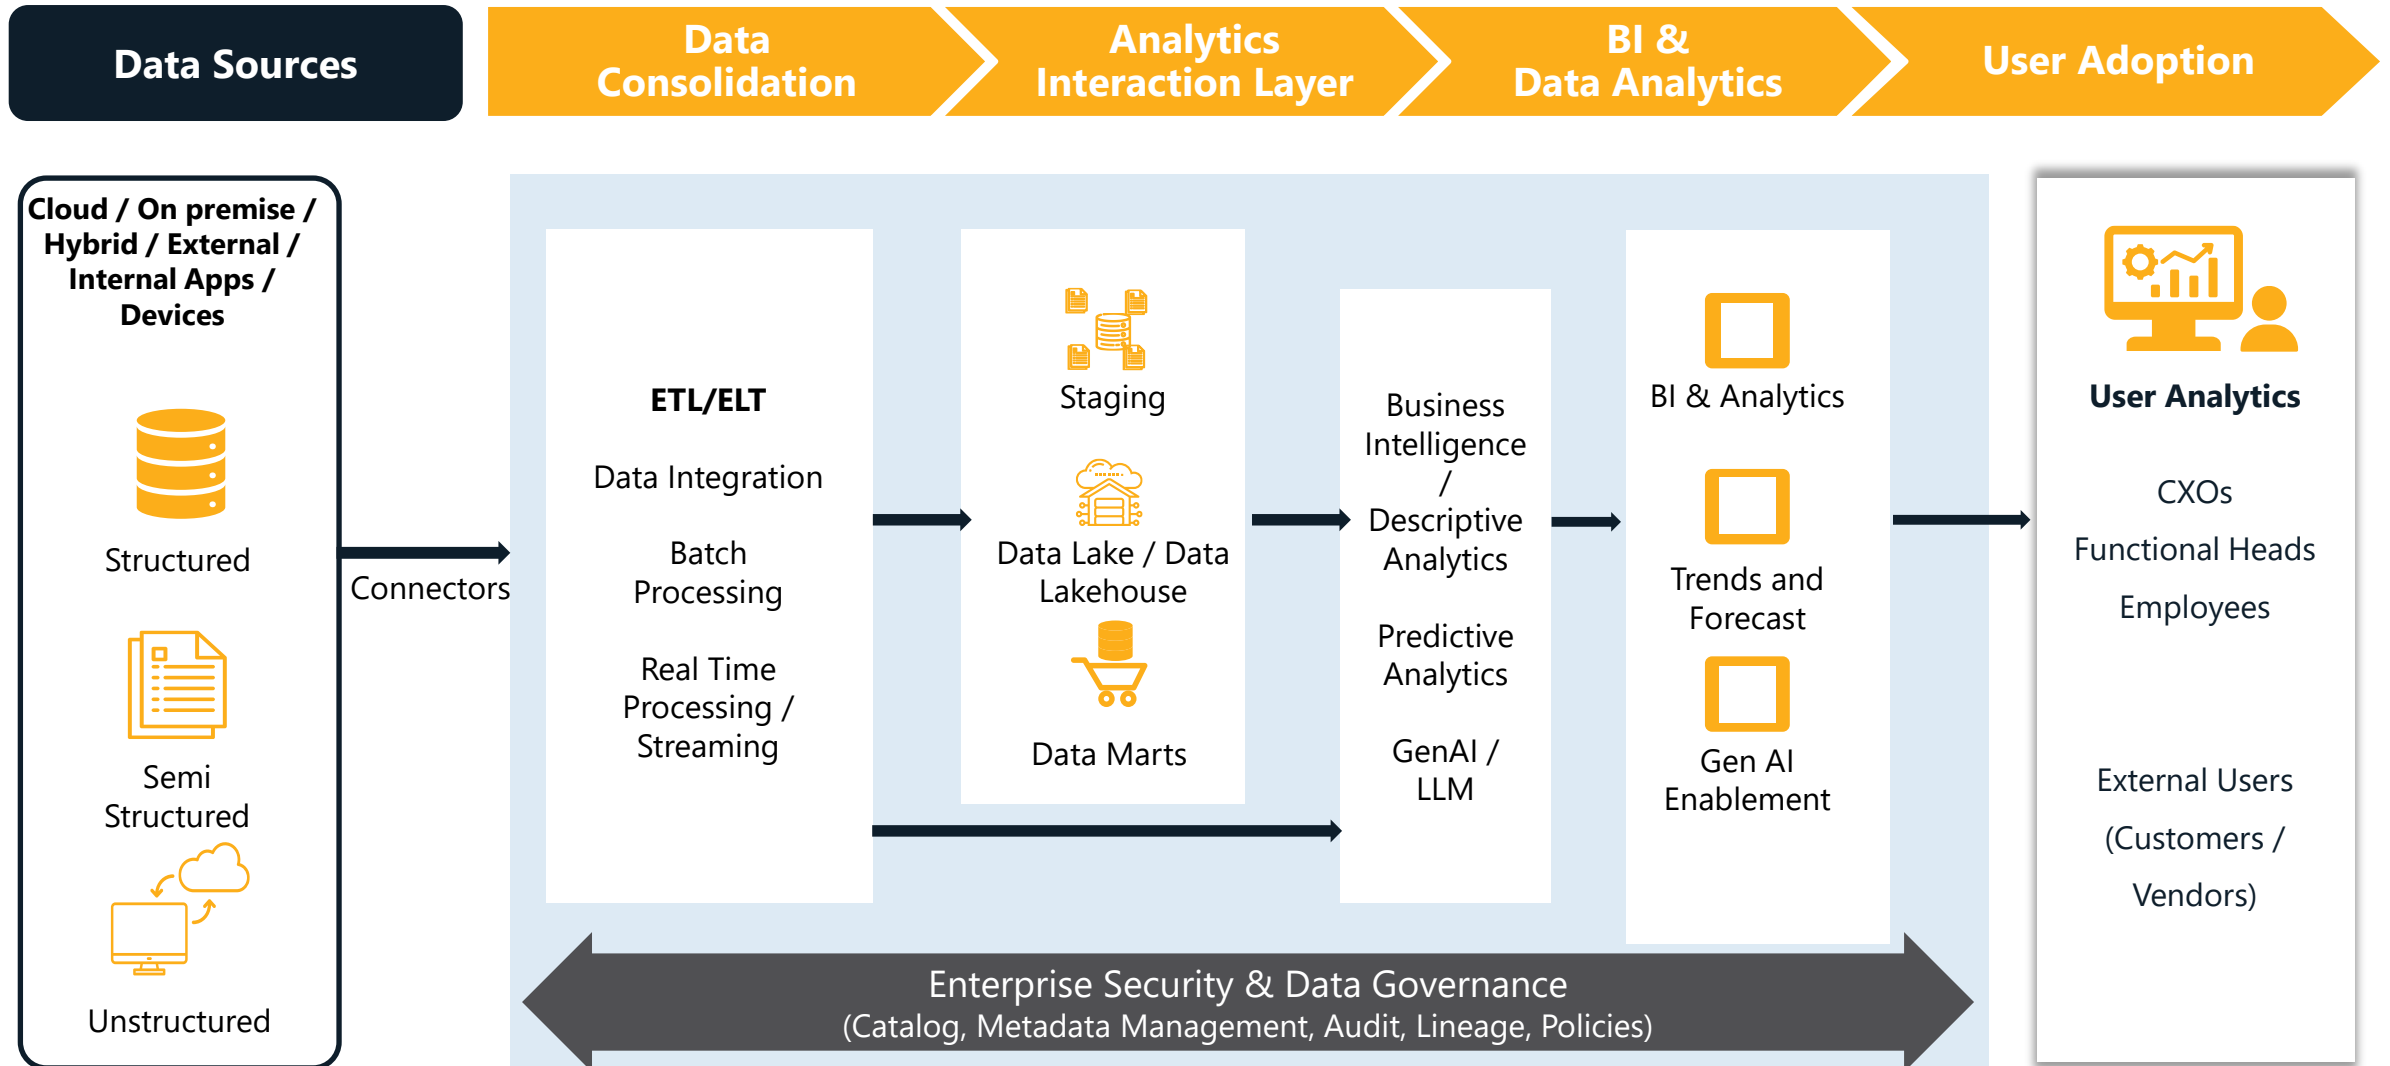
Data Sources

Data Consolidation

Analytics Interaction Layer

BI & Data Analytics

User Adoption

Cloud / On premise / Hybrid / External / Internal Apps / Devices

Structured

Semi Structured

Unstructured

Connectors

ETL/ELT

Data Integration

Batch Processing

Real Time Processing / Streaming

Staging

Data Lake / Data Lakehouse

Data Marts

Business Intelligence / Descriptive Analytics

Predictive Analytics

GenAI / LLM

BI & Analytics

Trends and Forecast

Gen AI Enablement

User Analytics

CXOs

Functional Heads

Employees

External Users (Customers / Vendors)

Enterprise Security & Data Governance
(Catalog, Metadata Management, Audit, Lineage, Policies)